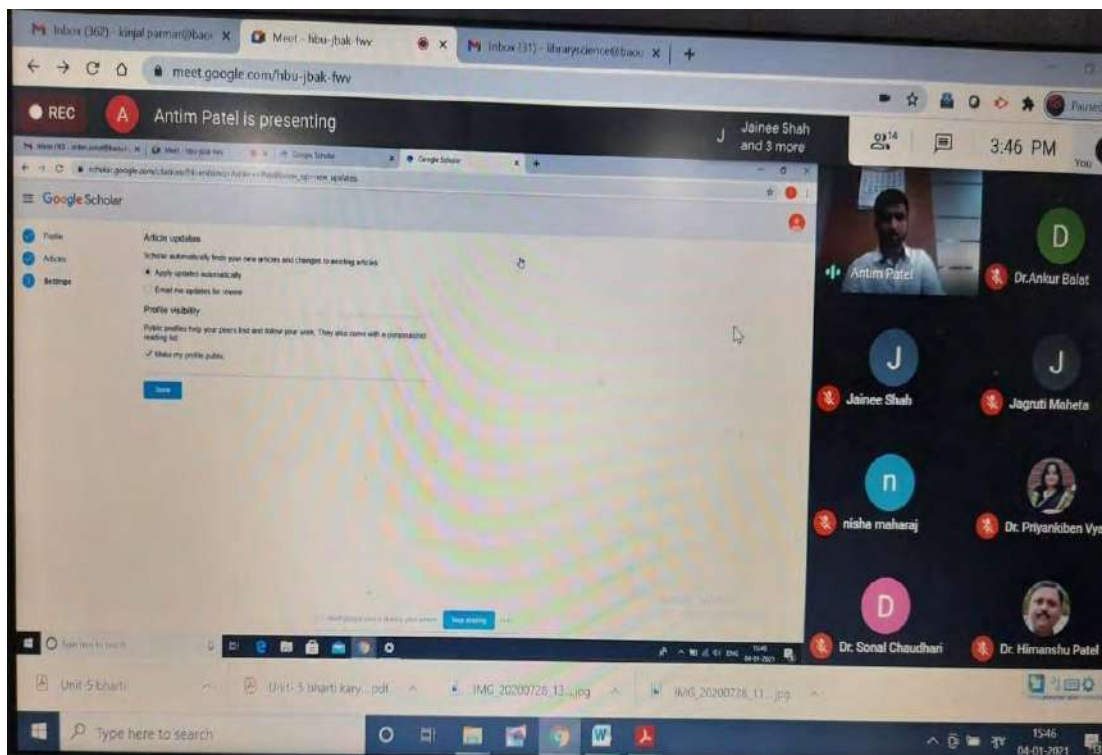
Inbox (362) - kinjal parmar@baou × Meet - hbu-jbak-fwv × Inbox (31) - libraryscience@baou × +

meet.google.com/hbu-jbak-fwv

Paused

REC A Antim Patel is presenting

J Jainee Shah and 3 more

14

3:46 PM

You

Google Scholar

Profile

Articles

Settings

Article updates

Scholar automatically finds your new articles and changes to existing articles

Apply updates automatically

Email me updates for review

Profile visibility

Public profiles help your peers find and follow your work. They also come with a personalized reading list.

✓ Make my profile public

Save

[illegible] Stop sharing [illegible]

Type here to search

15:46 04-01-2021

Antim Patel

D Dr.Ankur Balat

J Jainee Shah

J Jagruti Maheta

n nisha maharaj

Dr. Priyankiben Vy

D Dr. Sonal Chaudhari

Dr. Himanshu Patel

Unit-5 bharti

Unit-5 bharti kary....pdf

IMG_20200728_13....jpg

IMG_20200728_11....jpg

Type here to search

15:46 04-01-2021